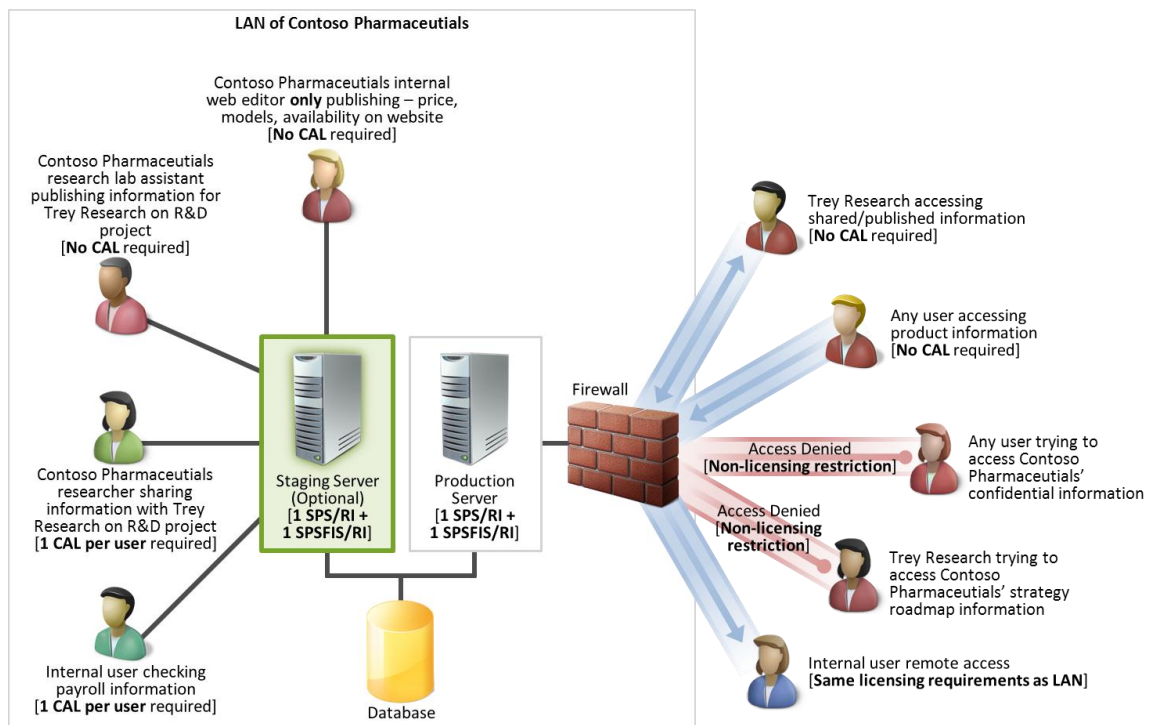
LAN of Contoso Pharmaceutials

Contoso Pharmaceutials internal web editor **only** publishing – price, models, availability on website [**No CAL** required]

Contoso Pharmaceutials research lab assistant publishing information for Trey Research on R&D project [**No CAL** required]

Contoso Pharmaceutials researcher sharing information with Trey Research on R&D project [**1 CAL per user** required]

Internal user checking payroll information [**1 CAL per user** required]

Staging Server (Optional) [**1 SPS/RI + 1 SPSFIS/RI**]

Production Server [**1 SPS/RI + 1 SPSFIS/RI**]

Database

Firewall

Trey Research accessing shared/published information [**No CAL** required]

Any user accessing product information [**No CAL** required]

Access Denied [**Non-licensing restriction**]

Any user trying to access Contoso Pharmaceutials' confidential information

Access Denied [**Non-licensing restriction**]

Trey Research trying to access Contoso Pharmaceutials' strategy roadmap information

Internal user remote access [**Same licensing requirements as LAN**]